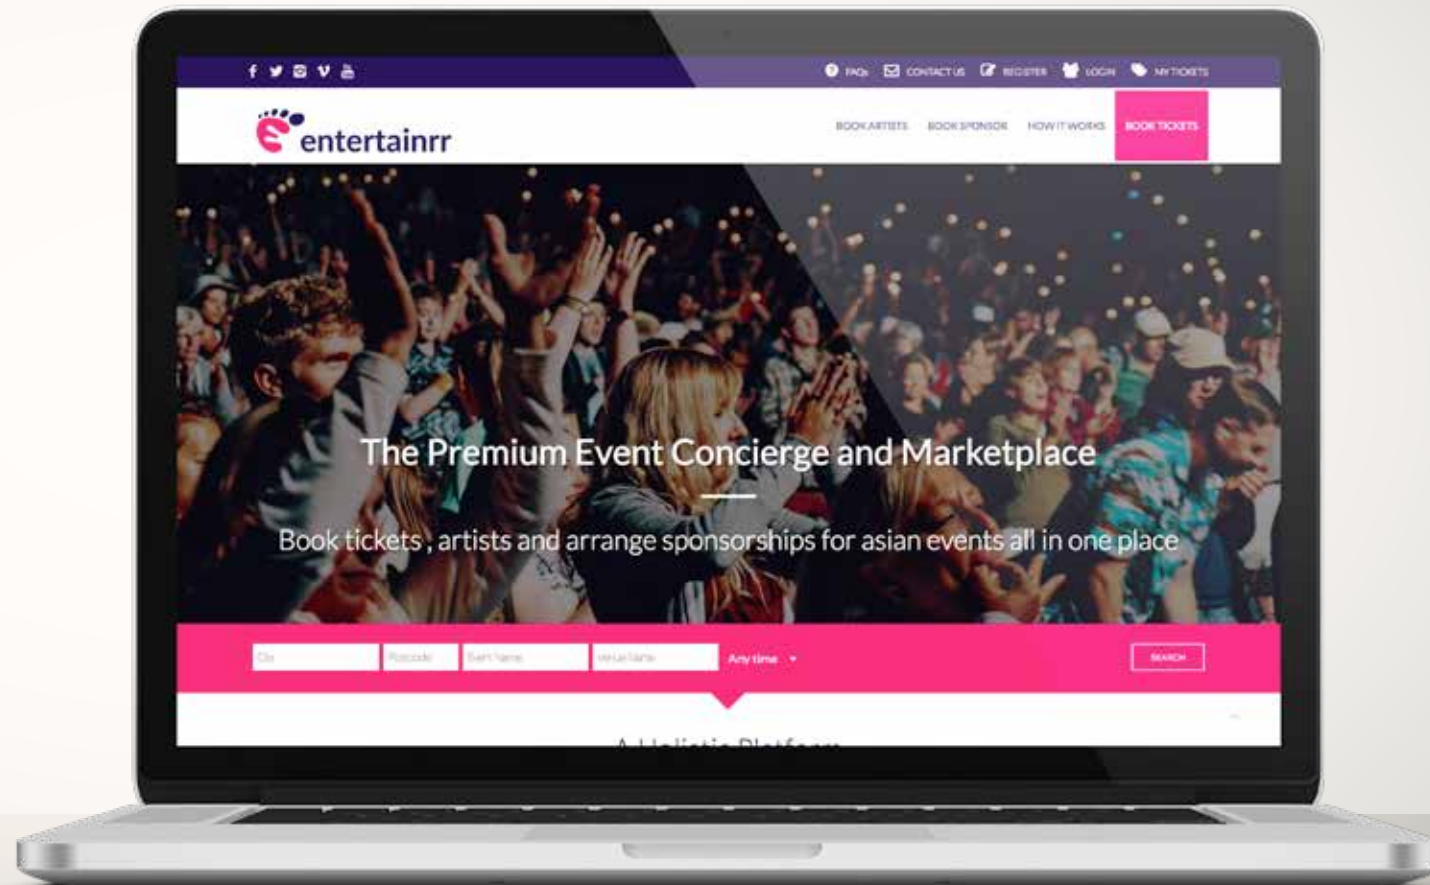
FAQs CONTACT US REGISTER LOGIN MY TICKETS

entertainrr

BOOK ARTISTS BOOK SPONSOR HOW IT WORKS BOOK TICKETS

The Premium Event Concierge and Marketplace

Book tickets , artists and arrange sponsorships for asian events all in one place

City Postcode Event Name Venue Name Any time

SEARCH

A Holistic Platform